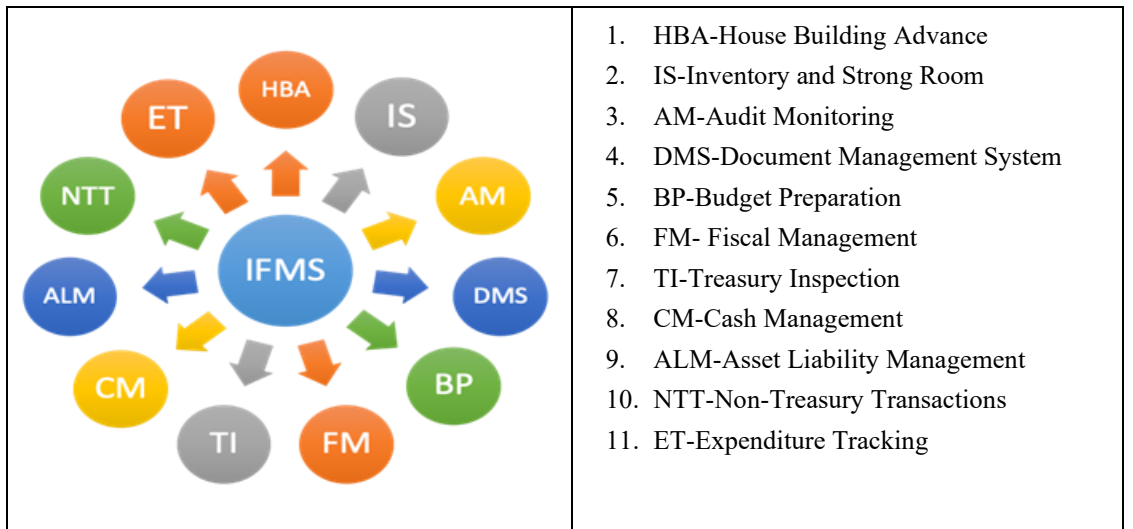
| IFMS<br>HBA<br>IS<br>AM<br>DMS<br>BP<br>FM<br>TI<br>CM<br>ALM<br>NTT<br>ET | 1. HBA-House Building Advance<br>2. IS-Inventory and Strong Room<br>3. AM-Audit Monitoring<br>4. DMS-Document Management System<br>5. BP-Budget Preparation<br>6. FM- Fiscal Management<br>7. TI-Treasury Inspection<br>8. CM-Cash Management<br>9. ALM-Asset Liability Management<br>10. NTT-Non-Treasury Transactions<br>11. ET-Expenditure Tracking |
|---|---|